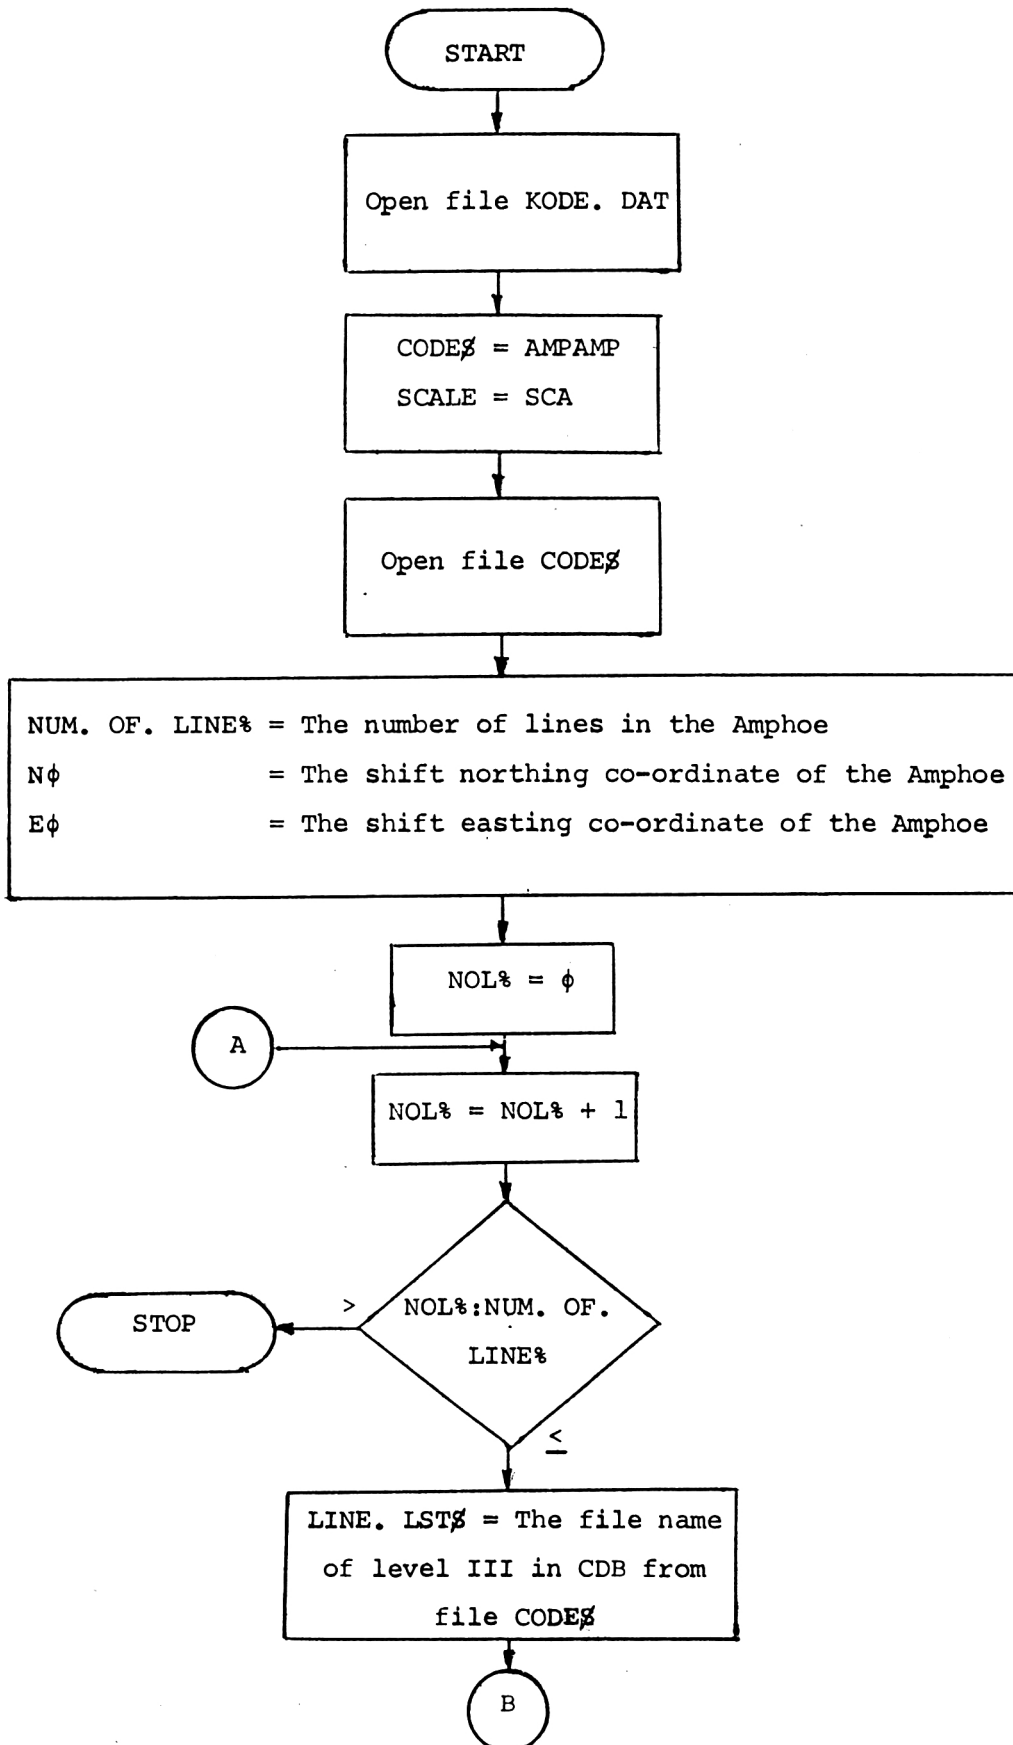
START

Open file KODE. DAT

CODE$\not{S}$ = AMPAMP
SCALE = SCA

Open file CODE$\not{S}$

NUM. OF. LINE% = The number of lines in the Amphoe
N$\phi$ = The shift northing co-ordinate of the Amphoe
E$\phi$ = The shift easting co-ordinate of the Amphoe

NOL% = $\phi$

A

NOL% = NOL% + 1

NOL%:NUM. OF. LINE%

>

STOP

$\leq$

LINE. LST$\not{S}$ = The file name of level III in CDB from file CODE$\not{S}$

B